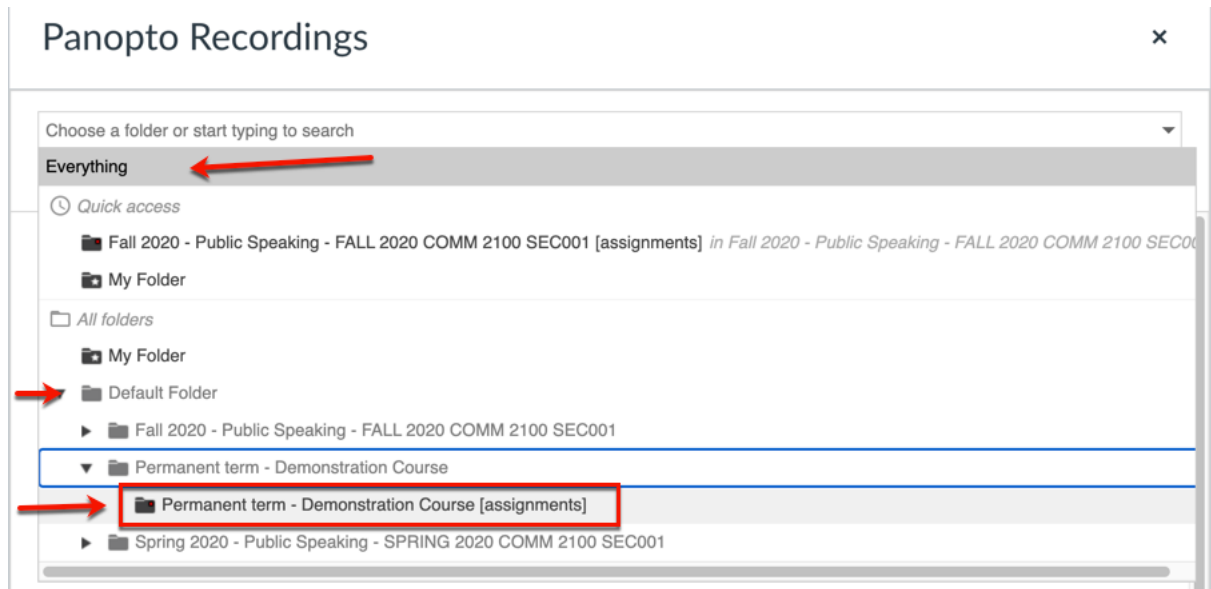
Panopto Recordings

×

Choose a folder or start typing to search

Everything

Quick access

Fall 2020 - Public Speaking - FALL 2020 COMM 2100 SEC001 [assignments] in Fall 2020 - Public Speaking - FALL 2020 COMM 2100 SEC0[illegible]

My Folder

All folders

My Folder

Default Folder

Fall 2020 - Public Speaking - FALL 2020 COMM 2100 SEC001

Permanent term - Demonstration Course

Permanent term - Demonstration Course [assignments]

Spring 2020 - Public Speaking - SPRING 2020 COMM 2100 SEC001